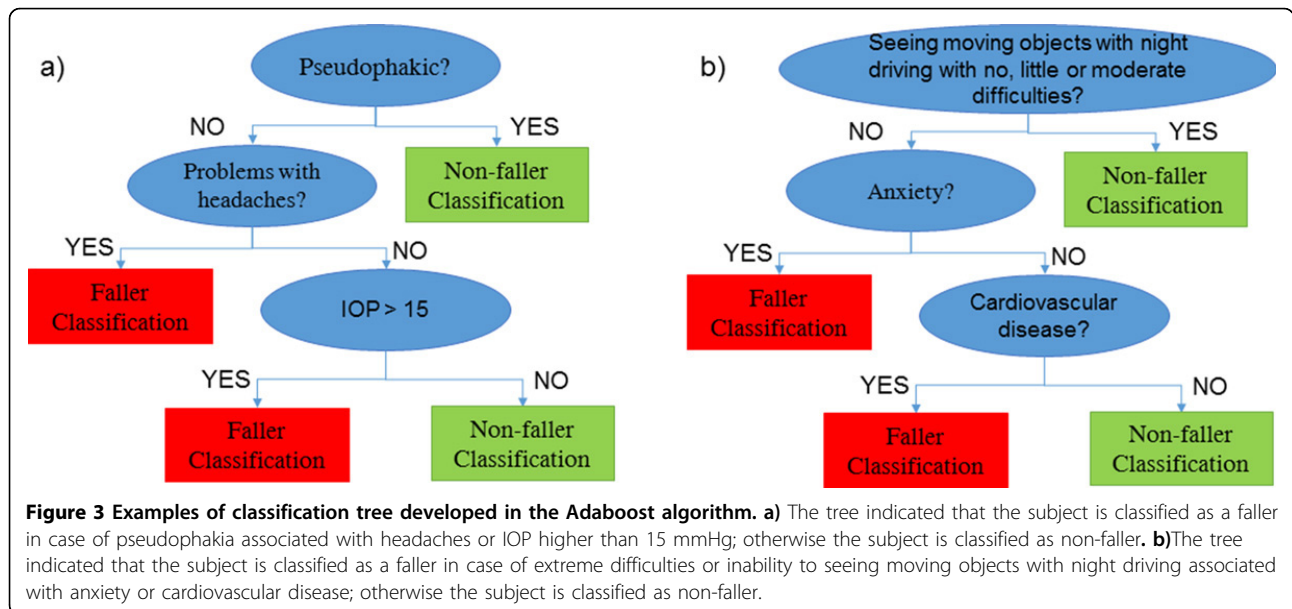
a)

Pseudophakic?

NO

YES

Problems with headaches?

Non-faller Classification

YES

NO

Faller Classification

IOP > 15

YES

NO

Faller Classification

Non-faller Classification

b)

Seeing moving objects with night driving with no, little or moderate difficulties?

NO

YES

Anxiety?

Non-faller Classification

YES

NO

Faller Classification

Cardiovascular disease?

YES

NO

Faller Classification

Non-faller Classification

**Figure 3 Examples of classification tree developed in the Adaboost algorithm. a)** The tree indicated that the subject is classified as a faller in case of pseudophakia associated with headaches or IOP higher than 15 mmHg; otherwise the subject is classified as non-faller**. b)**The tree indicated that the subject is classified as a faller in case of extreme difficulties or inability to seeing moving objects with night driving associated with anxiety or cardiovascular disease; otherwise the subject is classified as non-faller.